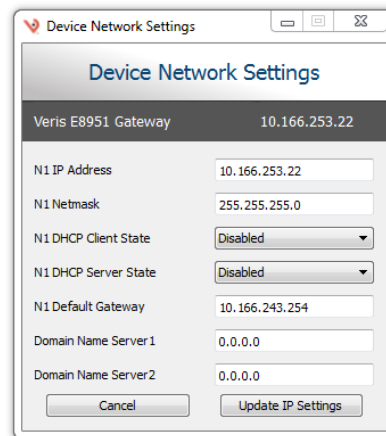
Device Network Settings

Device Network Settings

Veris E8951 Gateway 10.166.253.22

| | |
|---|---|
| N1 IP Address | 10.166.253.22 |
| N1 Netmask | 255.255.255.0 |
| N1 DHCP Client State | Disabled |
| N1 DHCP Server State | Disabled |
| N1 Default Gateway | 10.166.243.254 |
| Domain Name Server1 | 0.0.0.0 |
| Domain Name Server2 | 0.0.0.0 |

Cancel

Update IP Settings